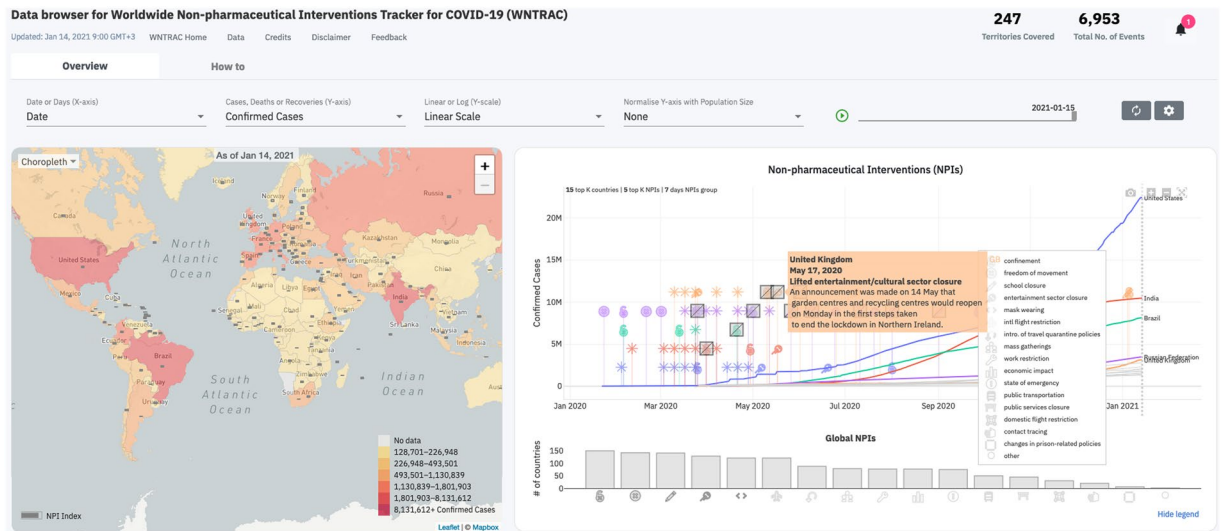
Data browser for Worldwide Non-pharmaceutical Interventions Tracker for COVID-19 (WNTRAC)

Updated: Jan 14, 2021 9:00 GMT+3 WNTRAC Home Data Credits Disclaimer Feedback

247 Territories Covered 6,953 Total No. of Events

1

Overview How to

Date or Days (X-axis) Date

Cases, Deaths or Recoveries (Y-axis) Confirmed Cases

Linear or Log (Y-scale) Linear Scale

Normalise Y-axis with Population Size None

2021-01-15

Choropleth

As of Jan 14, 2021

+
−

North Atlantic Ocean

United States

Canada

Kazakhstan

India

Brazil

South Atlantic Ocean

Indian Ocean

Sri Lanka

South Africa

Libya

Egypt

Peru

Paraguay

Uruguay

No data
128,701–226,948
226,948–493,501
493,501–1,130,839
1,130,839–1,801,903
1,801,903–8,131,612
8,131,612+ Confirmed Cases

NPI Index

Leaflet | © Mapbox

Non-pharmaceutical Interventions (NPIs)

15 top K countries | 5 top K NPIs | 7 days NPIs group

20M
15M
10M
5M
0

Confirmed Cases

Jan 2020 Mar 2020 May 2020 Jul 2020 Sep 2020 Jan 2021

United States

India

Brazil

Russian Federation

United Kingdom

United Kingdom
May 17, 2020
Lifted entertainment/cultural sector closure
An announcement was made on 14 May that garden centres and recycling centres would reopen on Monday in the first steps taken to end the lockdown in Northern Ireland.

confinement
freedom of movement
school closure
entertainment sector closure
mask wearing
intl flight restriction
intro. of travel quarantine policies
mass gatherings
work restriction
economic impact
state of emergency
public transportation
public services closure
domestic flight restriction
contact tracing
changes in prison-related policies
other

Global NPIs

150
100
50
0

# of countries

Hide legend